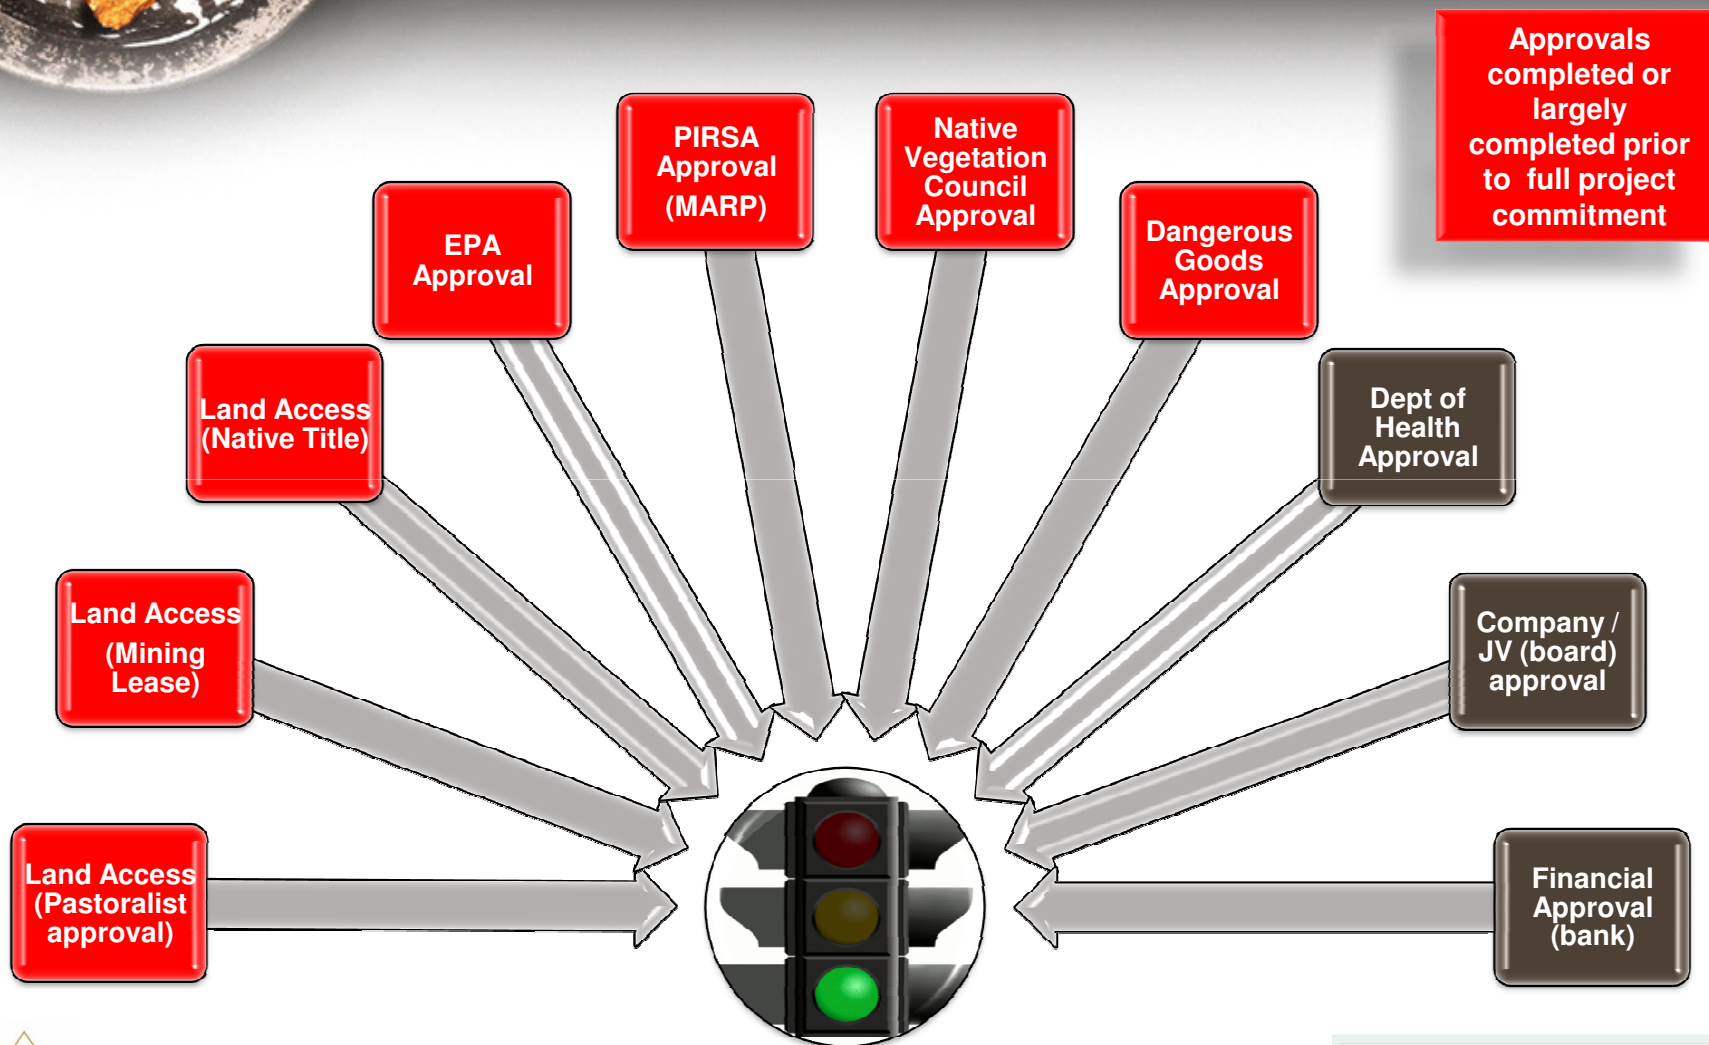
Approvals completed or largely completed prior to full project commitment

Land Access (Pastoralist approval)

Land Access (Mining Lease)

Land Access (Native Title)

EPA Approval

PIRSA Approval (MARP)

Native Vegetation Council Approval

Dangerous Goods Approval

Dept of Health Approval

Company / JV (board) approval

Financial Approval (bank)